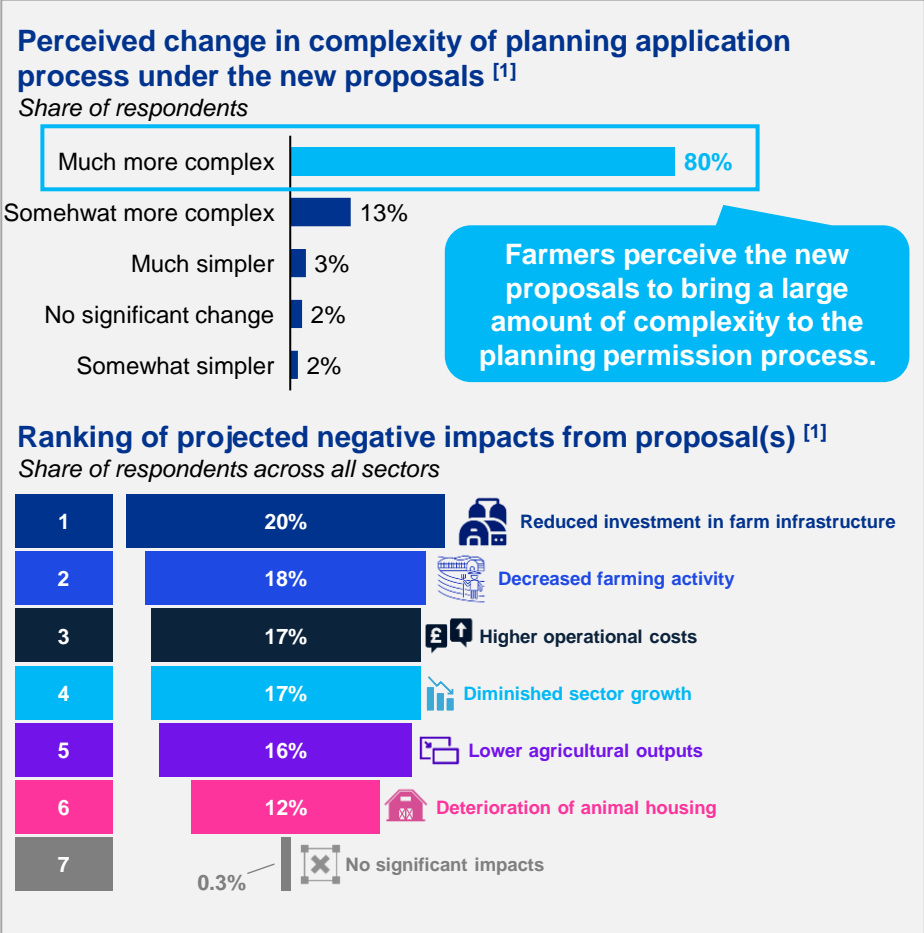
Perceived change in complexity of planning application process under the new proposals [1]

Share of respondents

Much more complex 80%

Somewhat more complex 13%

Much simpler 3%

No significant change 2%

Somewhat simpler 2%

Farmers perceive the new proposals to bring a large amount of complexity to the planning permission process.

Ranking of projected negative impacts from proposal(s) [1]

Share of respondents across all sectors

| Rank | Share | Impact |
|---|---|---|
| 1 | 20% | Reduced investment in farm infrastructure |
| 2 | 18% | Decreased farming activity |
| 3 | 17% | Higher operational costs |
| 4 | 17% | Diminished sector growth |
| 5 | 16% | Lower agricultural outputs |
| 6 | 12% | Deterioration of animal housing |
| 7 | 0.3% | No significant impacts |